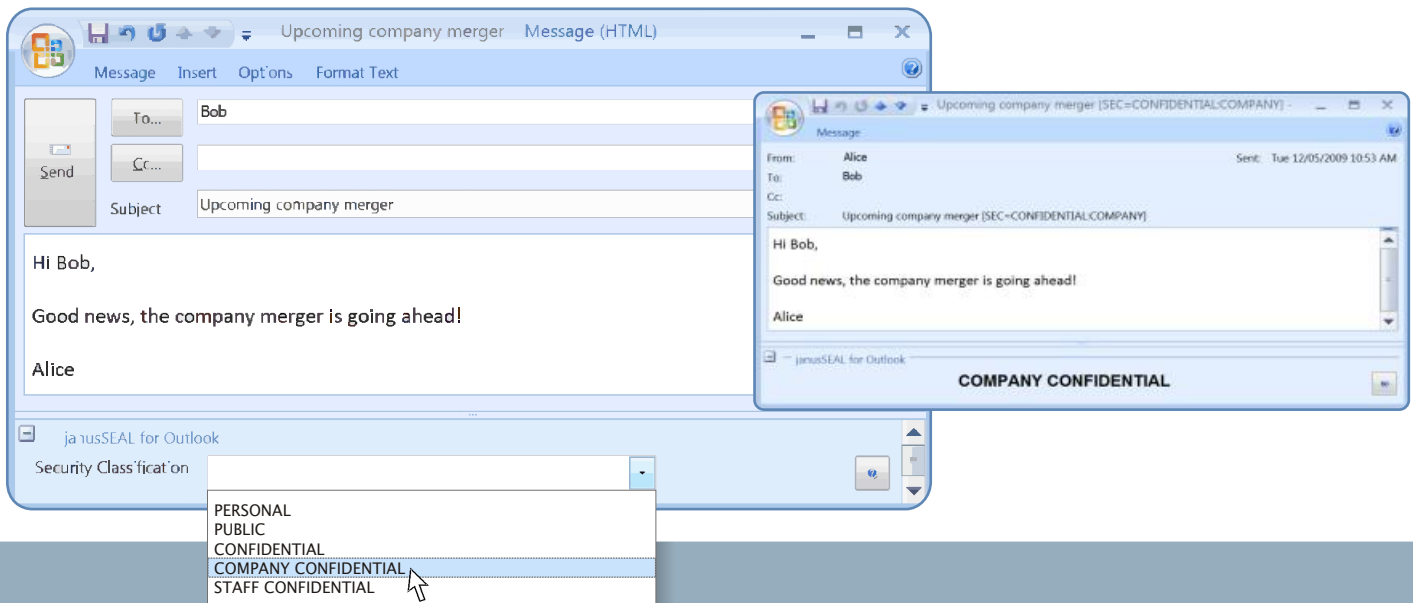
Upcoming company merger Message (HTML)

Message Insert Options Format Text

Send

To...

Bob

Cc...

Subject

Upcoming company merger

Hi Bob,

Good news, the company merger is going ahead!

Alice

janusSEAL for Outlook

Security Classification

PERSONAL
PUBLIC
CONFIDENTIAL
COMPANY CONFIDENTIAL
STAFF CONFIDENTIAL

Upcoming company merger [SEC=CONFIDENTIAL:COMPANY] -

Message

From: Alice

Sent: Tue 12/05/2009 10:53 AM

To: Bob

Cc:

Subject: Upcoming company merger [SEC=CONFIDENTIAL:COMPANY]

Hi Bob,

Good news, the company merger is going ahead!

Alice

janusSEAL for Outlook

COMPANY CONFIDENTIAL